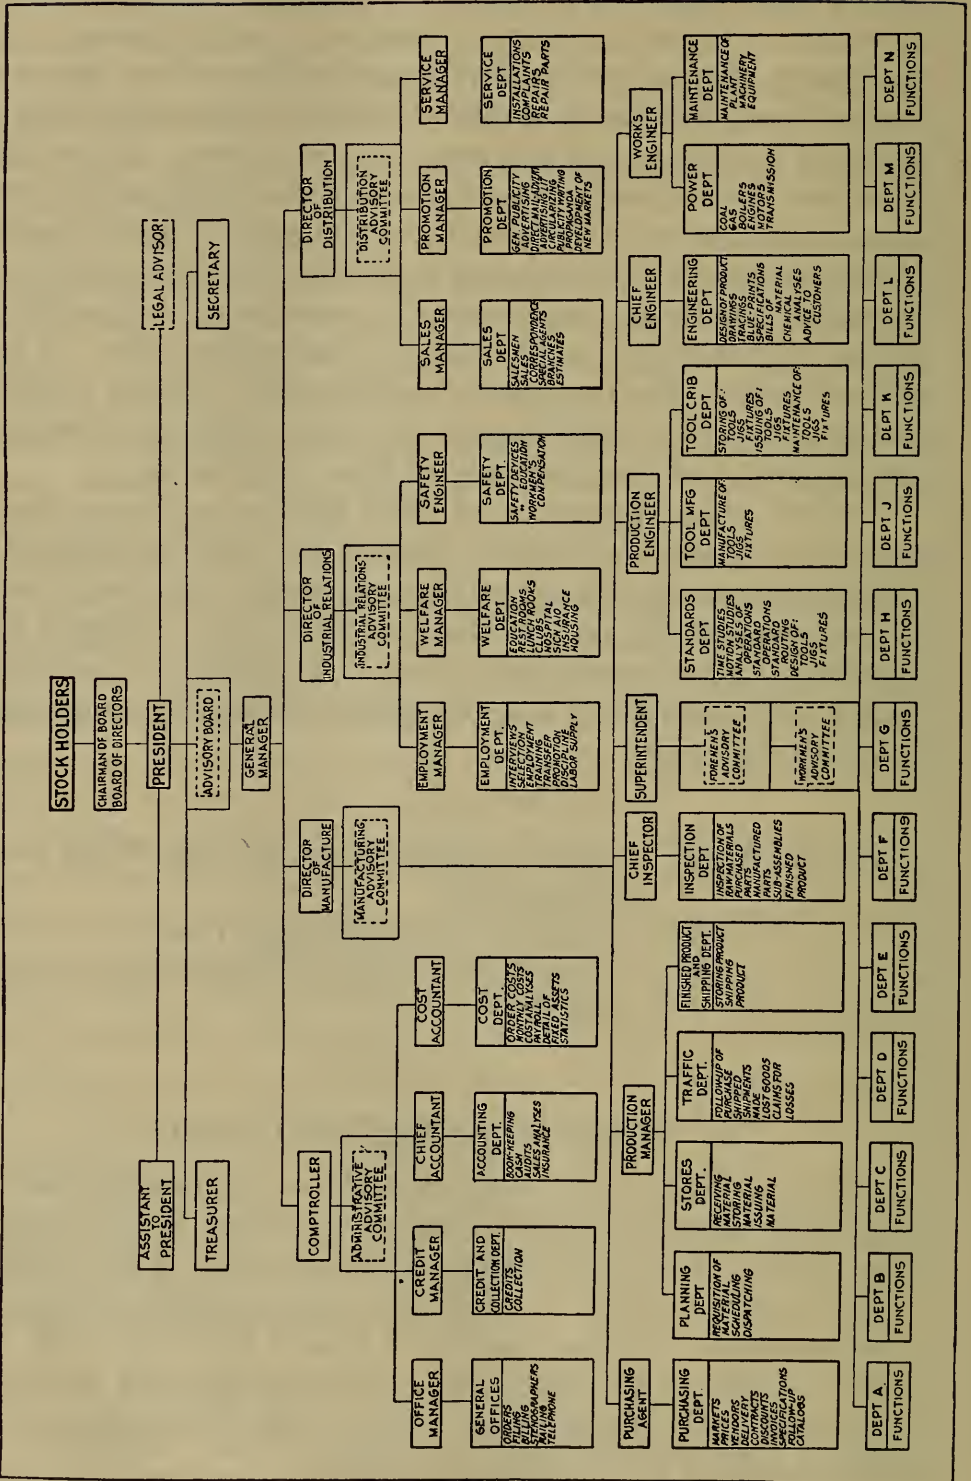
STOCK HOLDERS
CHAIRMAN OF BOARD
BOARD OF DIRECTORS
PRESIDENT
ASSISTANT TO PRESIDENT
LEGAL ADVISOR
ADVISORY BOARD
TREASURER
SECRETARY
GENERAL MANAGER

COMPTROLLER
ADMINISTRATIVE ADVISORY COMMITTEE
OFFICE MANAGER
GENERAL OFFICES
ORDERS
FILING
BILLING
STENOGRAPHERS
MAILING
TELEPHONE
CREDIT MANAGER
CREDIT AND COLLECTION DEPT.
CREDITS
COLLECTION
CHIEF ACCOUNTANT
ACCOUNTING DEPT.
BOOK-KEEPING
CASH
AUDITS
SALES ANALYSES
INSURANCE
COST ACCOUNTANT
COST DEPT.
ORDER COSTS
MONTHLY COSTS
COST ANALYSES
PAYROLL
DETAIL OF FIXED ASSETS
STATISTICS

DIRECTOR OF MANUFACTURE
MANUFACTURING ADVISORY COMMITTEE
PURCHASING AGENT
PURCHASING DEPT.
MARKETS
PRICES
VENDORS
DELIVERY
CONTRACTS
DISCOUNTS
INVOICES
SPECIFICATIONS
FOLLOW-UP
CATALOGS
PRODUCTION MANAGER
PLANNING DEPT
REQUISITION OF MATERIAL
SCHEDULING
DISPATCHING
STORES DEPT.
RECEIVING MATERIAL
STORING MATERIAL
ISSUING MATERIAL
TRAFFIC DEPT.
FOLLOWUP OF PURCHASE
SHIPPED
SHIPMENTS MADE
LOST GOODS
CLAIMS FOR LOSSES
FINISHED PRODUCT AND SHIPPING DEPT.
STORING PRODUCT
SHIPPING PRODUCT
CHIEF INSPECTOR
INSPECTION DEPT
INSPECTION OF RAW MATERIALS
PURCHASED PARTS
MANUFACTURED PARTS
SUB-ASSEMBLIES
FINISHED PRODUCT
SUPERINTENDENT
FOREMEN'S ADVISORY COMMITTEE
WORKMEN'S ADVISORY COMMITTEE
PRODUCTION ENGINEER
STANDARDS DEPT
TIME STUDIES
MOTION STUDIES
ANALYSES OF OPERATIONS
STANDARD OPERATIONS
STANDARD ROUTING
DESIGN OF:
TOOLS
JIGS
FIXTURES
TOOL MFG DEPT
MANUFACTURE OF:
TOOLS
JIGS
FIXTURES
TOOL CRIB DEPT
STORING OF:
TOOLS
JIGS
FIXTURES
ISSUING OF:
TOOLS
JIGS
FIXTURES
MAINTENANCE OF:
TOOLS
JIGS
FIXTURES
CHIEF ENGINEER
ENGINEERING DEPT
DESIGN OF PRODUCT
DRAWINGS
TRACINGS
BLUE-PRINTS
SPECIFICATIONS
BILLS OF MATERIAL
CHEMICAL ANALYSES
ADVICE TO CUSTOMERS
WORKS ENGINEER
POWER DEPT
COAL
GAS
BOILERS
ENGINES
MOTORS
TRANSMISSION
MAINTENANCE DEPT
MAINTENANCE OF PLANT
MACHINERY
EQUIPMENT

DEPT A FUNCTIONS
DEPT B FUNCTIONS
DEPT C FUNCTIONS
DEPT D FUNCTIONS
DEPT E FUNCTIONS
DEPT F FUNCTIONS
DEPT G FUNCTIONS
DEPT H FUNCTIONS
DEPT J FUNCTIONS
DEPT K FUNCTIONS
DEPT L FUNCTIONS
DEPT M FUNCTIONS
DEPT N FUNCTIONS

DIRECTOR OF INDUSTRIAL RELATIONS
INDUSTRIAL RELATIONS ADVISORY COMMITTEE
EMPLOYMENT MANAGER
EMPLOYMENT DEPT.
INTERVIEWS
SELECTION
ENGAGEMENT
TRAINING
TRANSFER
PROMOTION
DISCIPLINE
LABOR SUPPLY
WELFARE MANAGER
WELFARE DEPT
EDUCATION
REST ROOMS
LUNCH ROOMS
CLUBS
HOSPITAL
SICK AID
INSURANCE
HOUSING
SAFETY ENGINEER
SAFETY DEPT.
SAFETY DEVICES
" EDUCATION
WORKMEN'S COMPENSATION

DIRECTOR OF DISTRIBUTION
DISTRIBUTION ADVISORY COMMITTEE
SALES MANAGER
SALES DEPT
SALESMEN
SALES
CORRESPONDENCE
SPECIAL AGENTS
BRANCHES
ESTIMATES
PROMOTION MANAGER
PROMOTION DEPT
GEN. PUBLICITY
ADVERTISING
DIRECT MAIL ADVERTISING
CIRCULARIZING
PUBLICITY PRINTING
PROPAGANDA
DEVELOPMENT OF NEW MARKETS
SERVICE MANAGER
SERVICE DEPT
INSTALLATIONS
COMPLAINTS
REPAIRS
REPAIR PARTS